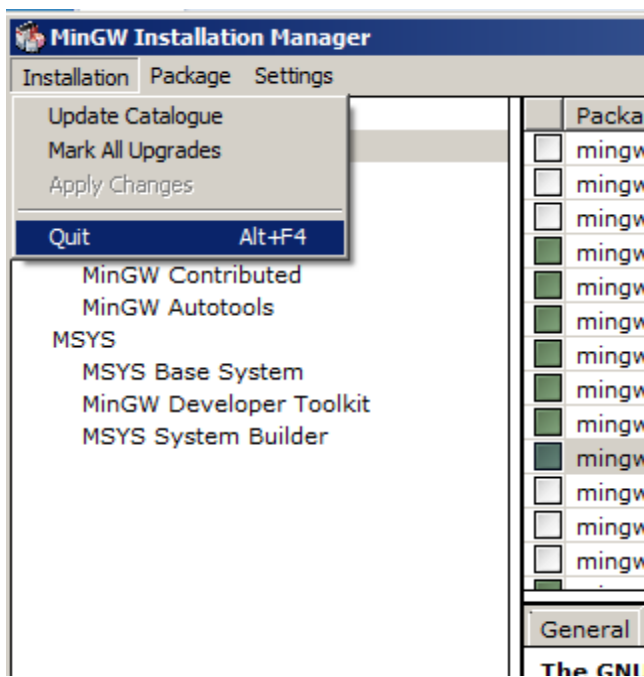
MinGW Installation Manager

Installation Package Settings

Update Catalogue
Mark All Upgrades
Apply Changes
Quit Alt+F4

MinGW Contributed
MinGW Autotools
MSYS
MSYS Base System
MinGW Developer Toolkit
MSYS System Builder

Packa
mingw
mingw
mingw
mingw
mingw
mingw
mingw
mingw
mingw
mingw
mingw
mingw
mingw

General

The GNU